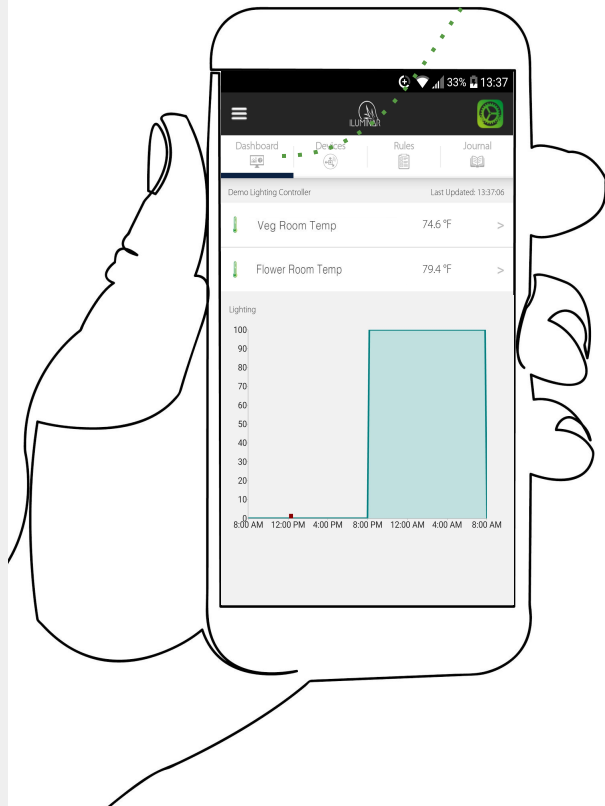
33% 13:37

ILUMINAR

Dashboard
Devices
Rules
Journal

Demo Lighting Controller
Last Updated: 13:37:06

Veg Room Temp
74.6 °F
>

Flower Room Temp
79.4 °F
>

Lighting

100
90
80
70
60
50
40
30
20
10
0

8:00 AM 12:00 PM 4:00 PM 8:00 PM 12:00 AM 4:00 AM 8:00 AM